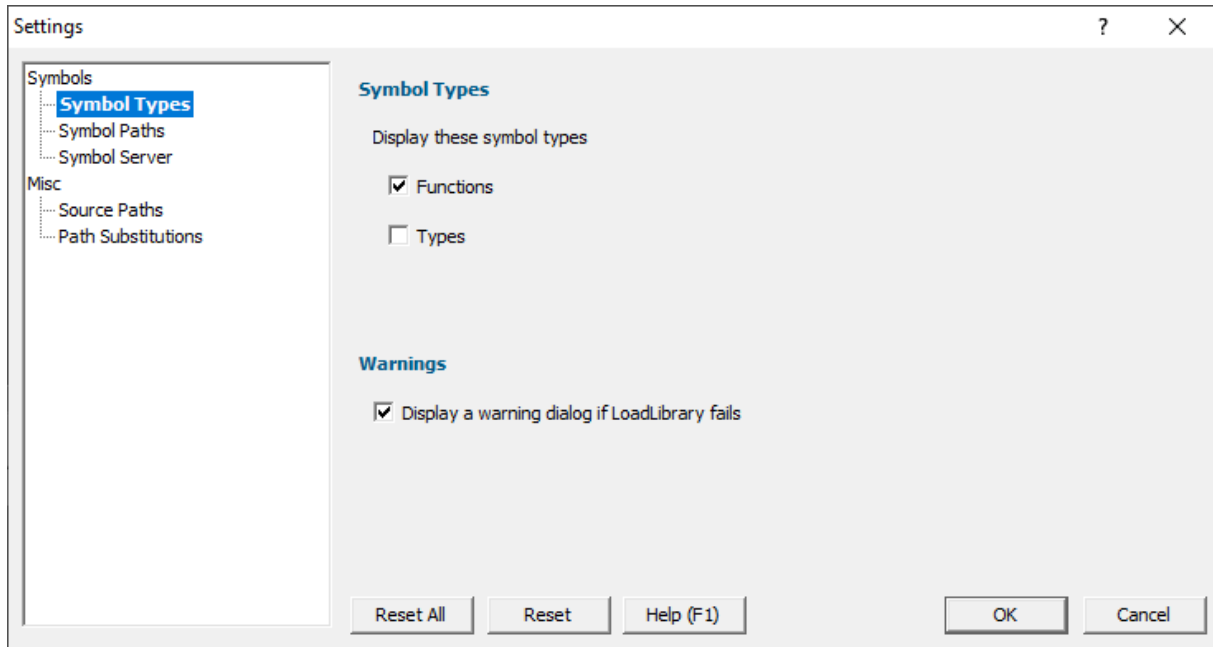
Settings ? ✕

Symbols
Symbol Types
Symbol Paths
Symbol Server
Misc
Source Paths
Path Substitutions

Symbol Types

Display these symbol types

Functions

Types

Warnings

Display a warning dialog if LoadLibrary fails

Reset All
Reset
Help (F1)
OK
Cancel